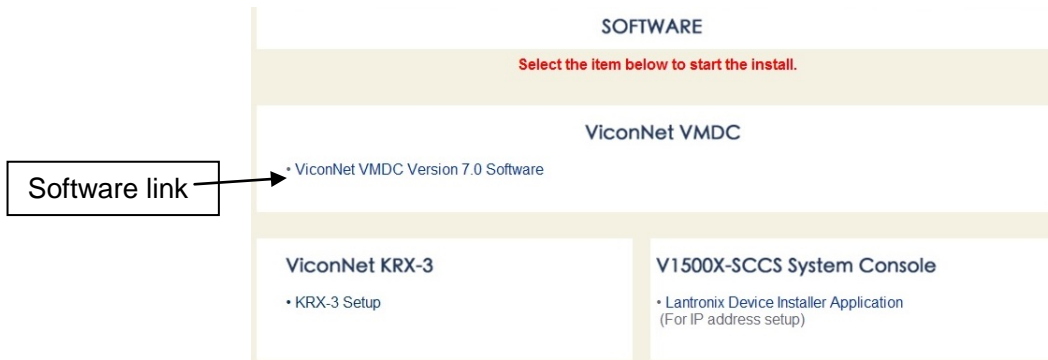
SOFTWARE

Select the item below to start the install.

ViconNet VMDC

Software link

• ViconNet VMDC Version 7.0 Software

ViconNet KRX-3

• KRX-3 Setup

V1500X-SCCS System Console

• Lantronix Device Installer Application
(For IP address setup)